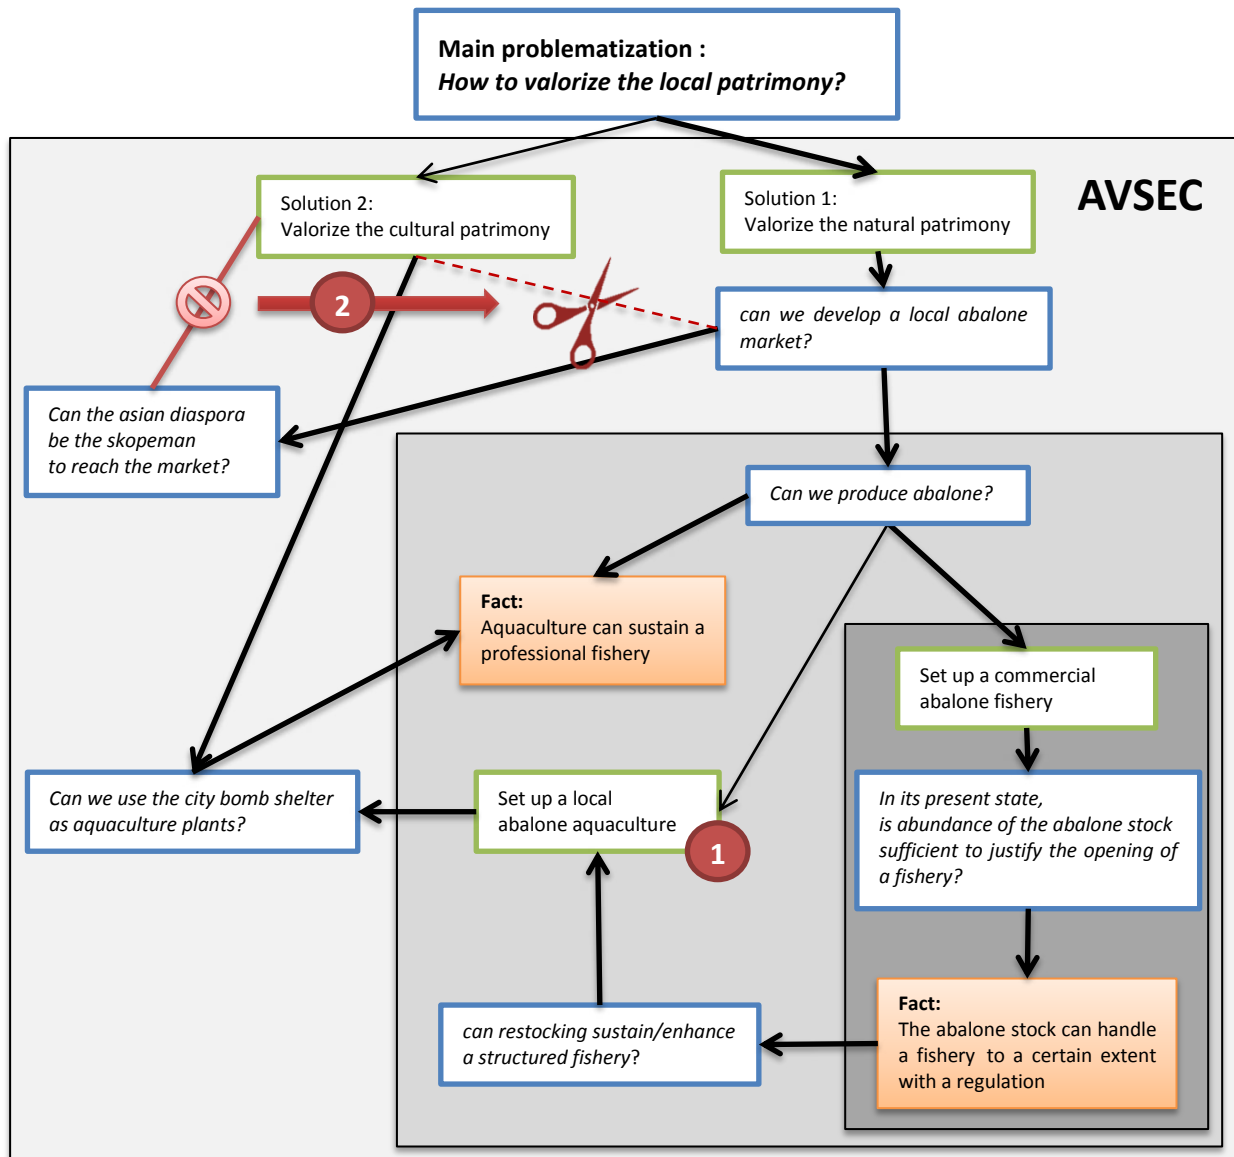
Main problematization :
How to valorize the local patrimony?

AVSEC

Solution 2:
Valorize the cultural patrimony

Solution 1:
Valorize the natural patrimony

2

can we develop a local abalone market?

Can the asian diaspora be the skopeman to reach the market?

Can we produce abalone?

Fact:
Aquaculture can sustain a professional fishery

Set up a commercial abalone fishery

Can we use the city bomb shelter as aquaculture plants?

Set up a local abalone aquaculture

1

In its present state, is abundance of the abalone stock sufficient to justify the opening of a fishery?

can restocking sustain/enhance a structured fishery?

Fact:
The abalone stock can handle a fishery to a certain extent with a regulation